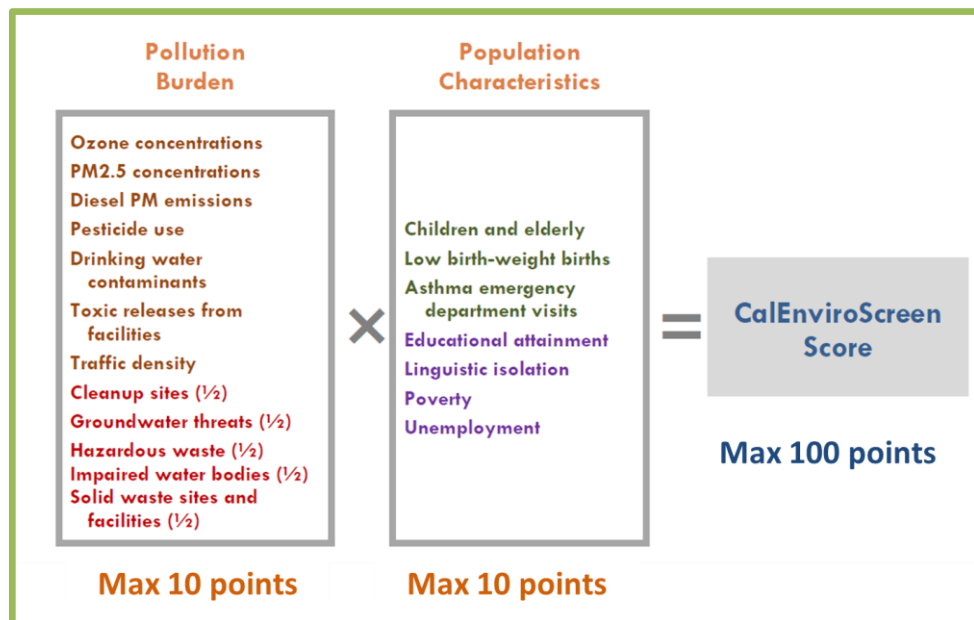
Pollution Burden

Ozone concentrations
PM2.5 concentrations
Diesel PM emissions
Pesticide use
Drinking water contaminants
Toxic releases from facilities
Traffic density
Cleanup sites (½)
Groundwater threats (½)
Hazardous waste (½)
Impaired water bodies (½)
Solid waste sites and facilities (½)

Max 10 points

×

Population Characteristics

Children and elderly
Low birth-weight births
Asthma emergency department visits
Educational attainment
Linguistic isolation
Poverty
Unemployment

Max 10 points

=

CalEnviroScreen Score

Max 100 points